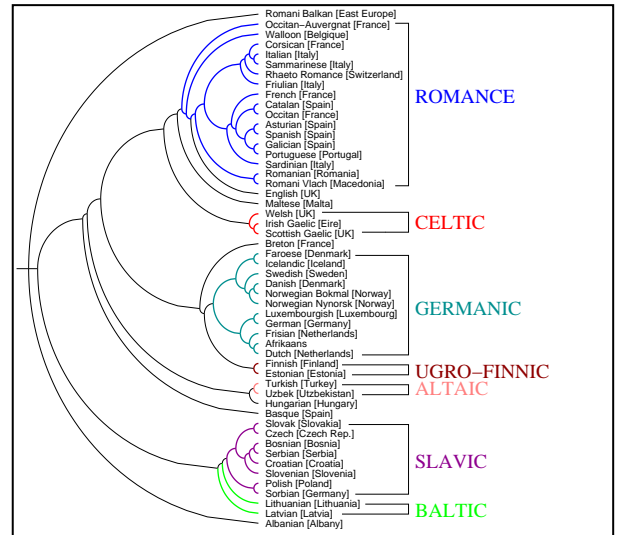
Romani Balkan [East Europe]
Occitan–Auvergnat [France]
Walloon [Belgique]
Corsican [France]
Italian [Italy]
Sammarinese [Italy]
Rhaeto Romance [Switzerland]
Friulian [Italy]
French [France]
Catalan [Spain]
Occitan [France]
Asturian [Spain]
Spanish [Spain]
Galician [Spain]
Portuguese [Portugal]
Sardinian [Italy]
Romanian [Romania]
Romani Vlach [Macedonia]
English [UK]
Maltese [Malta]
Welsh [UK]
Irish Gaelic [Eire]
Scottish Gaelic [UK]
Breton [France]
Faroese [Denmark]
Icelandic [Iceland]
Swedish [Sweden]
Danish [Denmark]
Norwegian Bokmal [Norway]
Norwegian Nynorsk [Norway]
Luxembourgish [Luxembourg]
German [Germany]
Frisian [Netherlands]
Afrikaans
Dutch [Netherlands]
Finnish [Finland]
Estonian [Estonia]
Turkish [Turkey]
Uzbek [Uzbekistan]
Hungarian [Hungary]
Basque [Spain]
Slovak [Slovakia]
Czech [Czech Rep.]
Bosnian [Bosnia]
Serbian [Serbia]
Croatian [Croatia]
Slovenian [Slovenia]
Polish [Poland]
Sorbian [Germany]
Lithuanian [Lithuania]
Latvian [Latvia]
Albanian [Albany]

ROMANCE
CELTIC
GERMANIC
UGRO–FINNIC
ALTAIC
SLAVIC
BALTIC